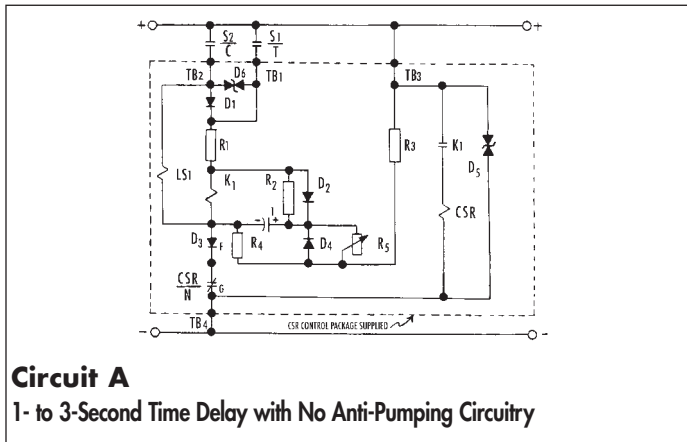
+ +

$\frac{S_2}{C}$ $\frac{S_1}{T}$

TB2 D6 TB1 TB3

D1

R1

R3 K1 D5

LS1 K1 R2 D2

CSR

1 +

D3 F R4 D4 R5

$\frac{CSR}{N}$ G

TB4

CSR CONTROL PACKAGE SUPPLIED

- -

**Circuit A**

1- to 3-Second Time Delay with No Anti-Pumping Circuitry